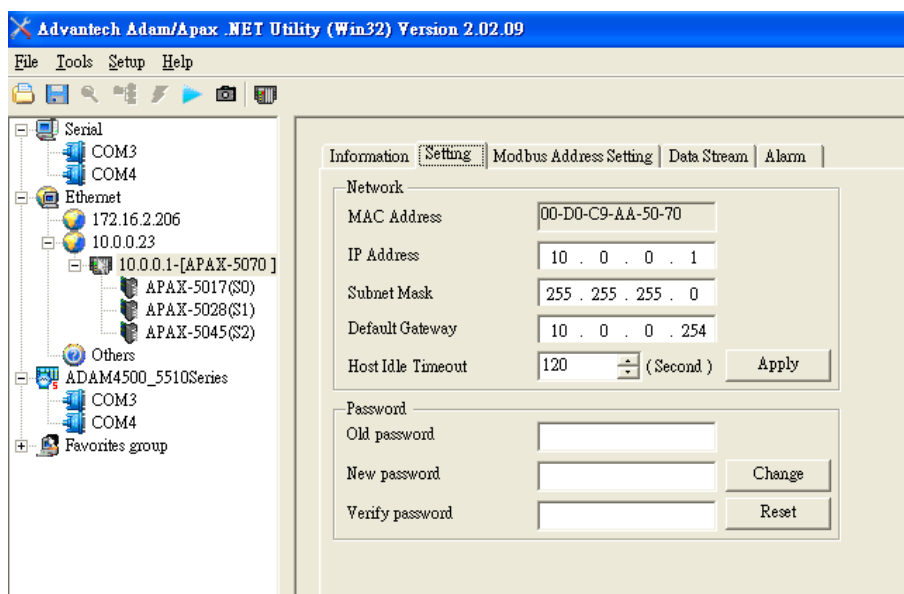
Advantech Adam/Apax .NET Utility (Win32) Version 2.02.09

File Tools Setup Help

Serial
COM3
COM4
Ethernet
172.16.2.206
10.0.0.23
10.0.0.1-[APAX-5070]
APAX-5017(S0)
APAX-5028(S1)
APAX-5045(S2)
Others
ADAM4500_5510Series
COM3
COM4
Favorites group

Information | Setting | Modbus Address Setting | Data Stream | Alarm

Network
MAC Address 00-D0-C9-AA-50-70
IP Address 10 . 0 . 0 . 1
Subnet Mask 255 . 255 . 255 . 0
Default Gateway 10 . 0 . 0 . 254
Host Idle Timeout 120 (Second) Apply

Password
Old password
New password Change
Verify password Reset